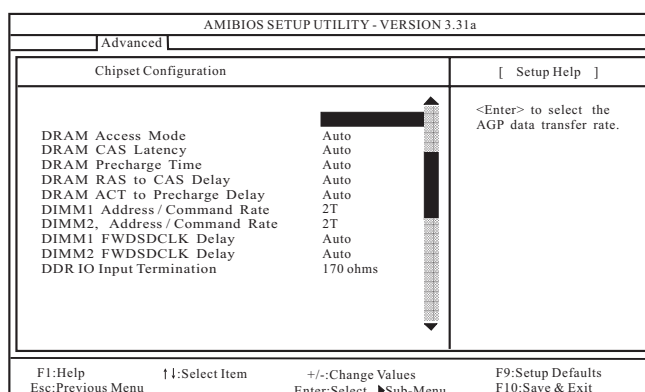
AMIBIOS SETUP UTILITY - VERSION 3.31a

Advanced

Chipset Configuration

[ Setup Help ]

<Enter> to select the AGP data transfer rate.

| | |
|---|---|
| DRAM Access Mode | Auto |
| DRAM CAS Latency | Auto |
| DRAM Precharge Time | Auto |
| DRAM RAS to CAS Delay | Auto |
| DRAM ACT to Precharge Delay | Auto |
| DIMM1 Address / Command Rate | 2T |
| DIMM2, Address / Command Rate | 2T |
| DIMM1 FWDSDCLK Delay | Auto |
| DIMM2 FWDSDCLK Delay | Auto |
| DDR IO Input Termination | 170 ohms |

F1:Help ↑↓:Select Item +/-:Change Values F9:Setup Defaults
Esc:Previous Menu Enter:Select ▶Sub-Menu F10:Save & Exit